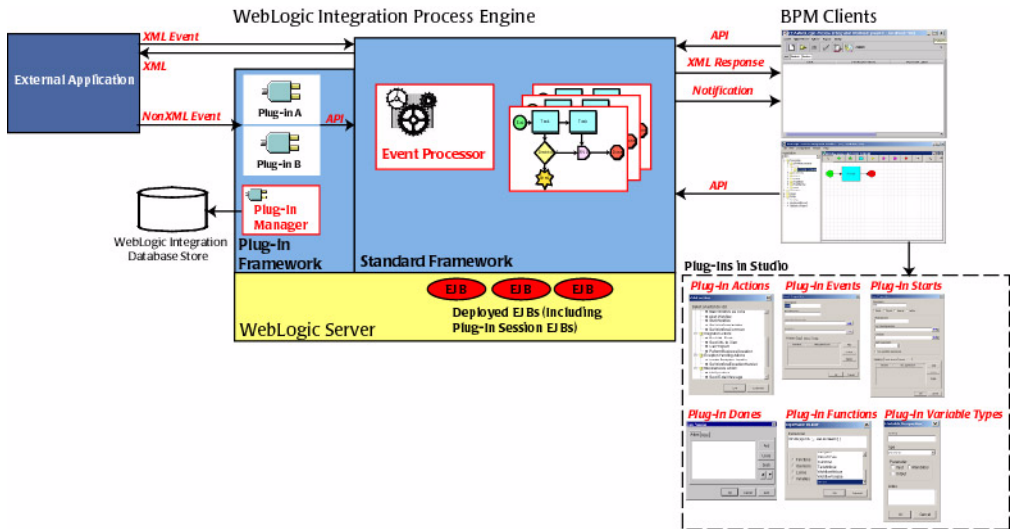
WebLogic Integration Process Engine

BPM Clients

XML Event

XML

External Application

NonXML Event

Plug-in A

Plug-in B

API

Event Processor

API

XML Response

Notification

API

Plug-In Manager

WebLogic Integration Database Store

Plug-In Framework

Standard Framework

EJB

EJB

EJB

Deployed EJBs (Including Plug-In Session EJBs)

WebLogic Server

Plug-Ins in Studio

Plug-In Actions

Plug-In Events

Plug-In Starts

Plug-In Dones

Plug-In Functions

Plug-In Variable Types